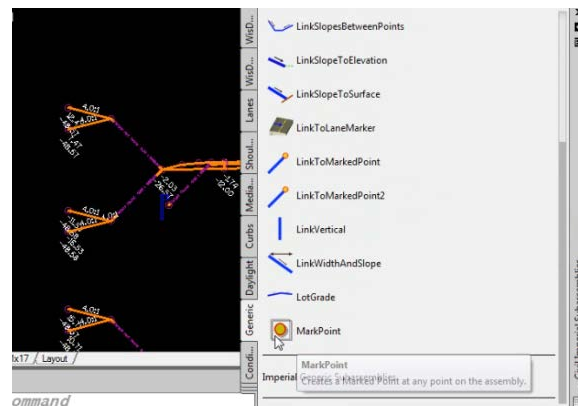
LinkSlopesBetweenPoints
LinkSlopeToElevation
LinkSlopeToSurface
LinkToLaneMarker
LinkToMarkedPoint
LinkToMarkedPoint2
LinkVertical
LinkWidthAndSlope
LotGrade
MarkPoint
MarkPoint
Creates a Marked Point at any point on the assembly.
Imperial
WisD...
WisD...
Lanes
Shoul...
Media...
Curbs
Daylight
Generic
Condi...
4.0:1
4.0:1
2.03
x17 / Layout /
ommand
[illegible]